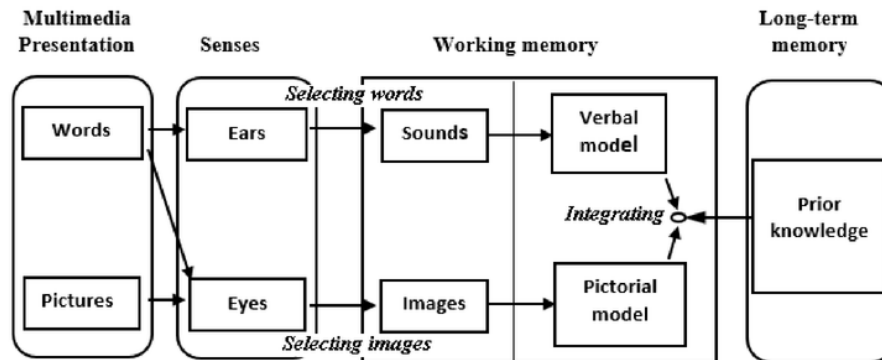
Multimedia Presentation

Senses

Working memory

Long-term memory

Selecting words

Words

Ears

Sounds

Verbal model

Integrating

Prior knowledge

Pictures

Eyes

Images

Pictorial model

Selecting images